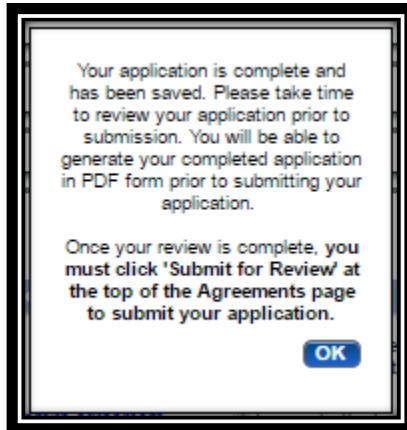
Your application is complete and has been saved. Please take time to review your application prior to submission. You will be able to generate your completed application in PDF form prior to submitting your application.

Once your review is complete, you must click 'Submit for Review' at the top of the Agreements page to submit your application.

OK